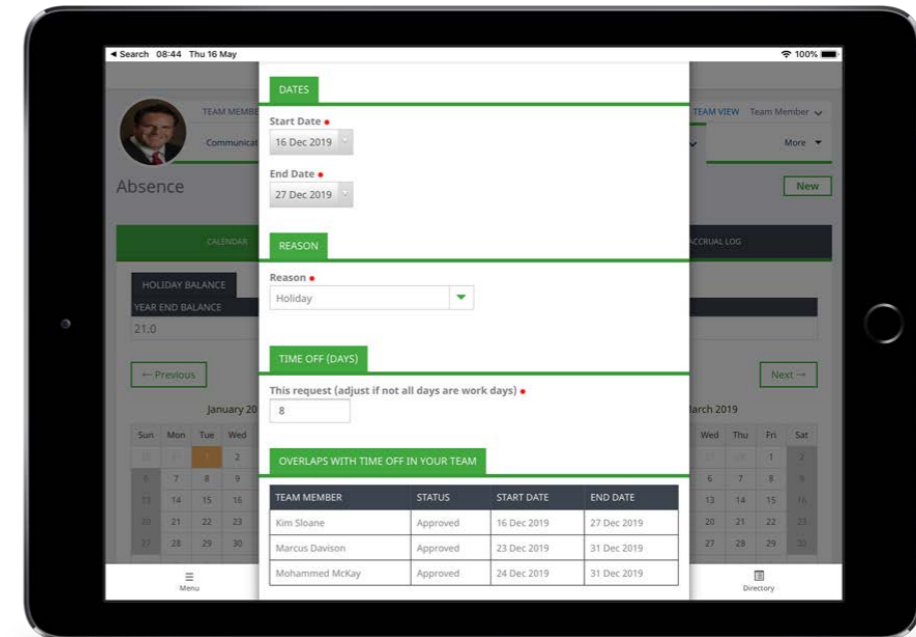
◂ Search 08:44 Thu 16 May

100%

TEAM MEMBE

Communicat

TEAM VIEW Team Member

More

Absence

New

CALENDAR

ACCRUAL LOG

HOLIDAY BALANCE

YEAR END BALANCE

21.0

← Previous

Next →

January 20

arch 2019

| Sun | Mon | Tue | Wed |
|---|---|---|---|
| 31 | | 1 | 2 |
| 6 | 7 | 8 | 9 |
| 13 | 14 | 15 | 16 |
| 20 | 21 | 22 | 23 |
| 27 | 28 | 29 | 30 |

| Wed | Thu | Fri | Sat |
|---|---|---|---|
| | | 1 | 2 |
| 6 | 7 | 8 | 9 |
| 13 | 14 | 15 | 16 |
| 20 | 21 | 22 | 23 |
| 27 | 28 | 29 | 30 |

DATES

Start Date •

16 Dec 2019

End Date •

27 Dec 2019

REASON

Reason •

Holiday

TIME OFF (DAYS)

This request (adjust if not all days are work days) •

8

OVERLAPS WITH TIME OFF IN YOUR TEAM

| TEAM MEMBER | STATUS | START DATE | END DATE |
|---|---|---|---|
| Kim Sloane | Approved | 16 Dec 2019 | 27 Dec 2019 |
| Marcus Davison | Approved | 23 Dec 2019 | 31 Dec 2019 |
| Mohammed McKay | Approved | 24 Dec 2019 | 31 Dec 2019 |

Menu

Directory